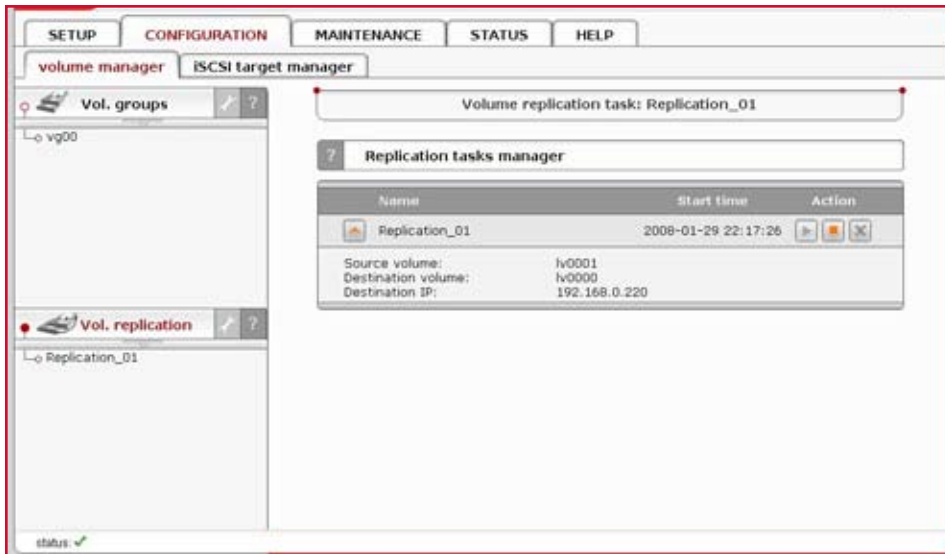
SETUP CONFIGURATION MAINTENANCE STATUS HELP

volume manager iSCSI target manager

Vol. groups ?

vg00

Volume replication task: Replication_01

? Replication tasks manager

| Name | Start time | Action |
|---|---|---|
| Replication_01 | 2008-01-29 22:17:26 | |

Source volume: lv0001
Destination volume: lv0000
Destination IP: 192.168.0.220

Vol. replication ?

Replication_01

status: ✓